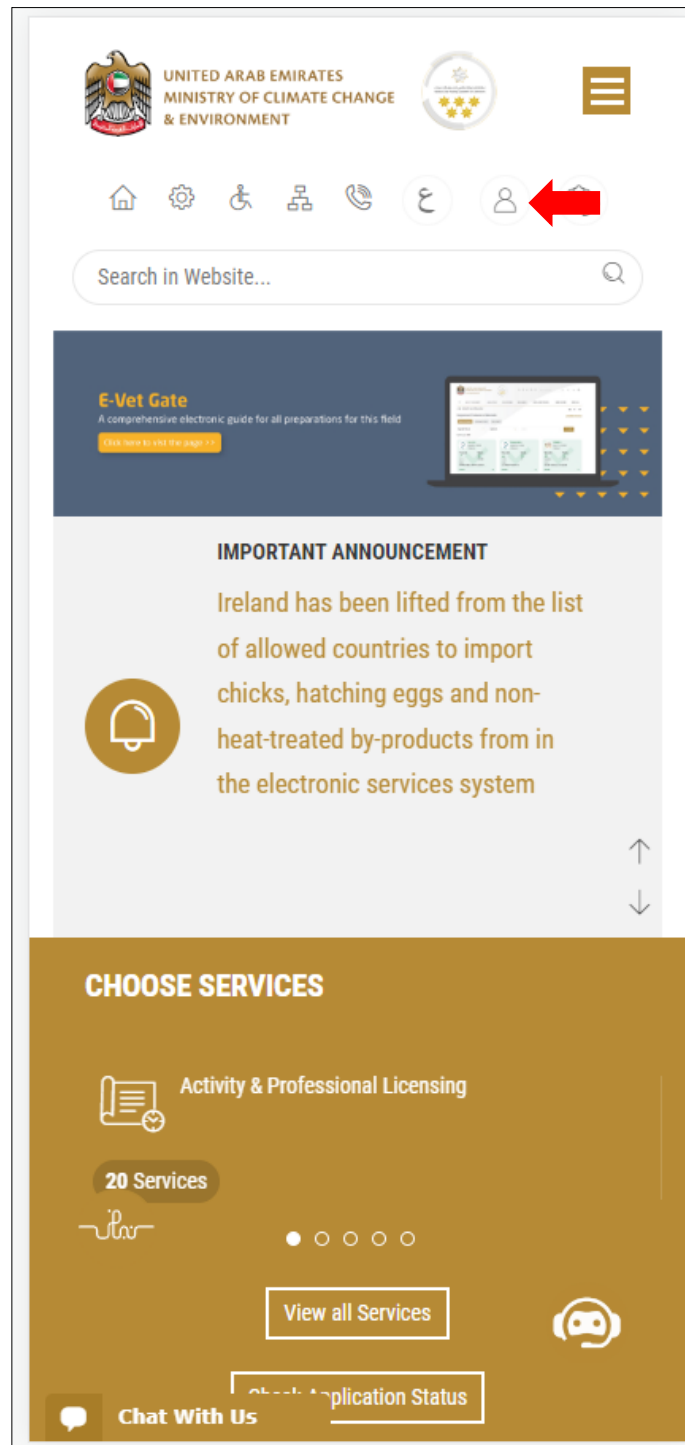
UNITED ARAB EMIRATES
MINISTRY OF CLIMATE CHANGE
& ENVIRONMENT

ع

Search in Website...

E-Vet Gate
A comprehensive electronic guide for all preparations for this field
Click here to visit the page >>

IMPORTANT ANNOUNCEMENT

Ireland has been lifted from the list of allowed countries to import chicks, hatching eggs and non-heat-treated by-products from in the electronic services system

CHOOSE SERVICES

Activity & Professional Licensing

20 Services

View all Services

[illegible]plication Status

Chat With Us